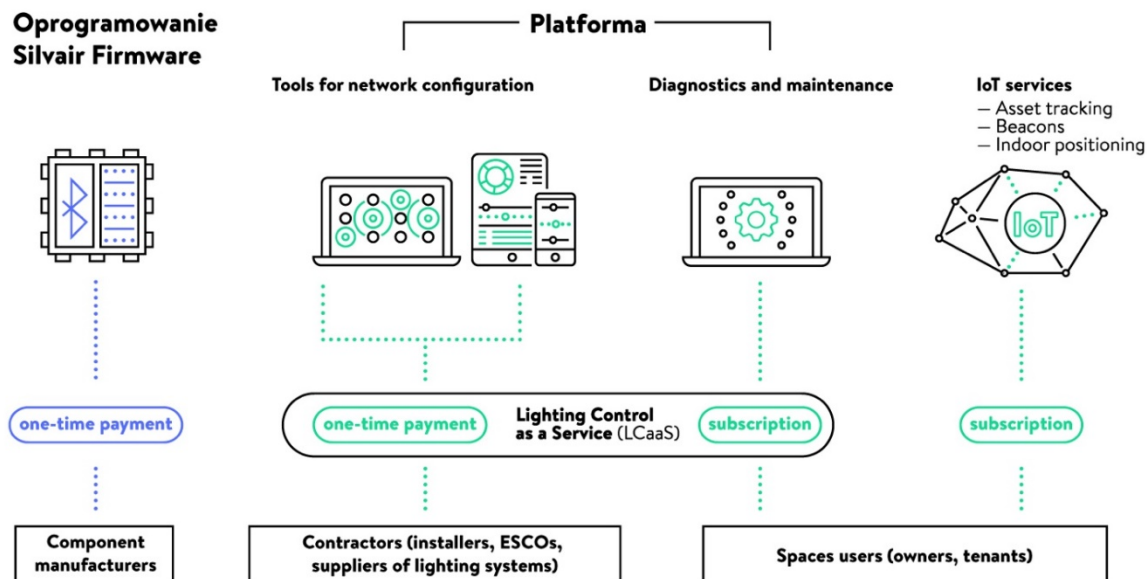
Oprogramowanie Silvair Firmware

Platforma

Tools for network configuration

Diagnostics and maintenance

IoT services
– Asset tracking
– Beacons
– Indoor positioning

IoT

one-time payment

one-time payment

Lighting Control as a Service (LCaaS)

subscription

subscription

Component manufacturers

Contractors (installers, ESCOs, suppliers of lighting systems)

Spaces users (owners, tenants)